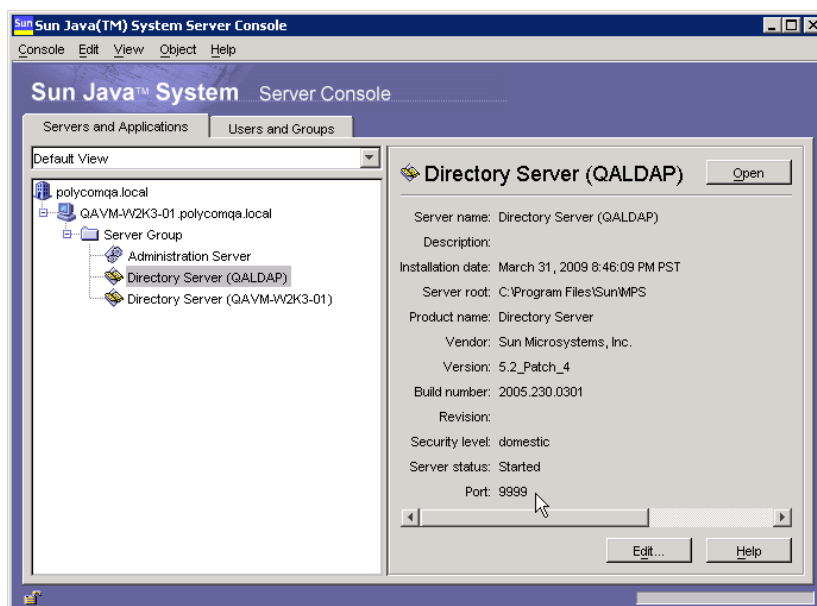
Sun Java(TM) System Server Console

Console Edit View Object Help

Sun Java™ System Server Console

Servers and Applications | Users and Groups

Default View

polycomqa.local
QAVM-W2K3-01.polycomqa.local
Server Group
Administration Server
Directory Server (QALDAP)
Directory Server (QAVM-W2K3-01)

Directory Server (QALDAP)

Open

Server name: Directory Server (QALDAP)
Description:
Installation date: March 31, 2009 8:46:09 PM PST
Server root: C:\Program Files\Sun\MPS
Product name: Directory Server
Vendor: Sun Microsystems, Inc.
Version: 5.2_Patch_4
Build number: 2005.230.0301
Revision:
Security level: domestic
Server status: Started
Port: 9999

Edit... Help